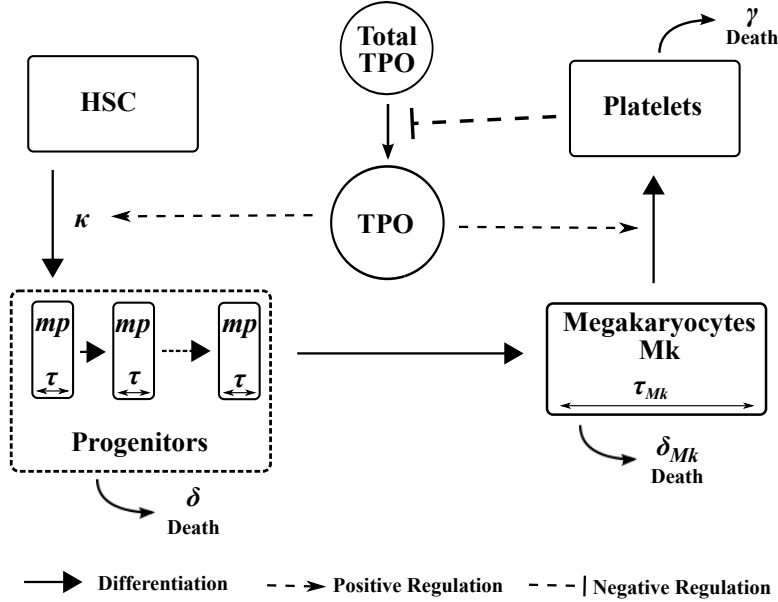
Total TPO

$\gamma$
Death

HSC

Platelets

$\kappa$

TPO

$mp$ $\tau$
$mp$ $\tau$
$mp$ $\tau$

Progenitors

Megakaryocytes Mk

$\tau_{Mk}$

$\delta_{Mk}$
Death

$\delta$
Death

Differentiation
Positive Regulation
Negative Regulation